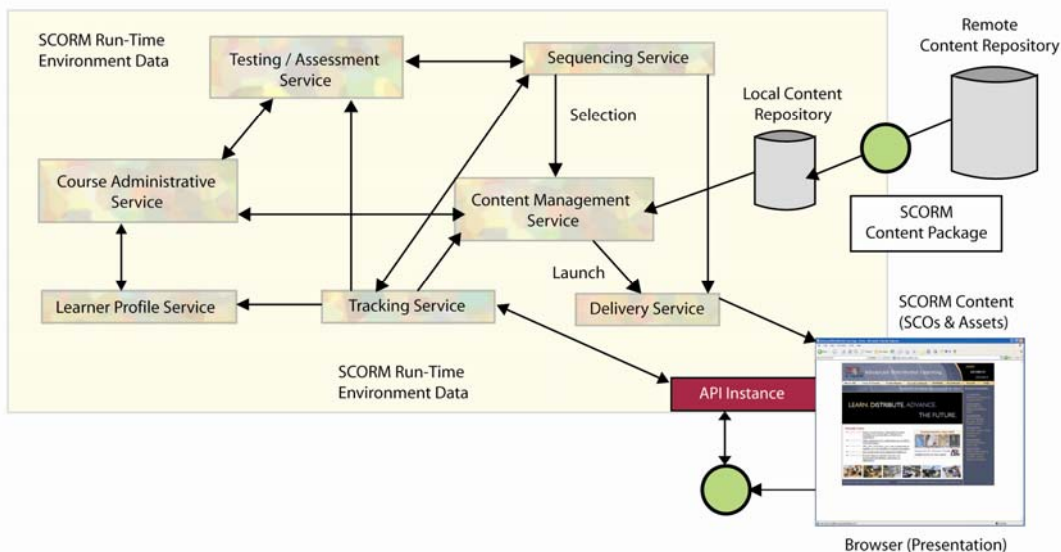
SCORM Run-Time Environment Data

Testing / Assessment Service

Sequencing Service

Remote Content Repository

Selection

Local Content Repository

Course Administrative Service

Content Management Service

SCORM Content Package

Launch

Learner Profile Service

Tracking Service

Delivery Service

SCORM Content (SCOs & Assets)

SCORM Run-Time Environment Data

API Instance

LEARN. DISTRIBUTE. ADVANCE THE FUTURE.

Browser (Presentation)